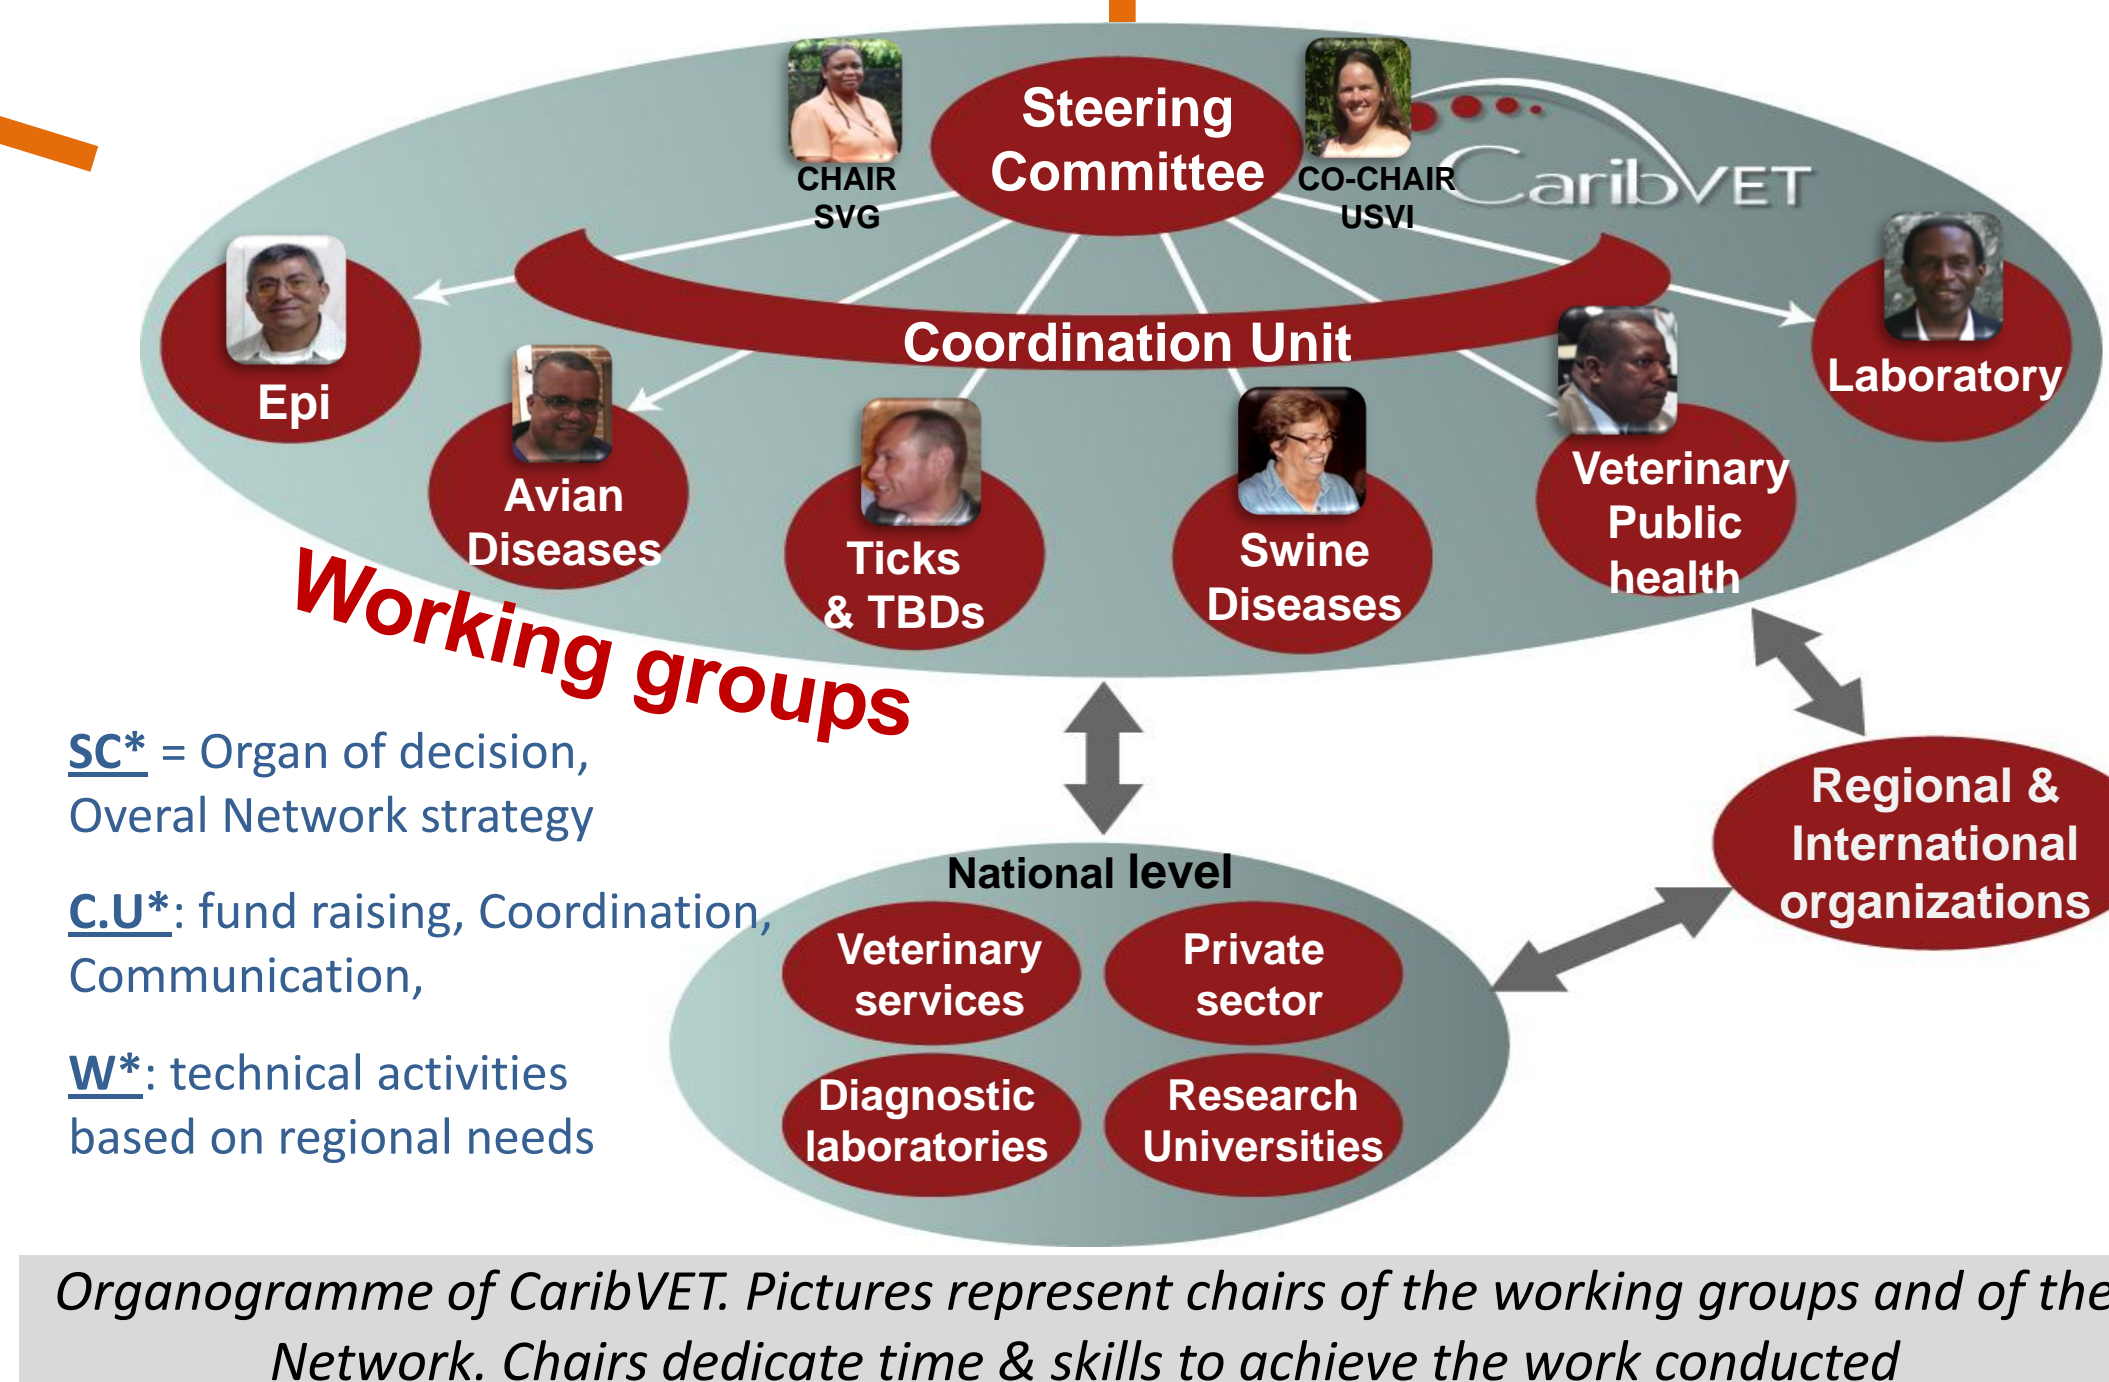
CHAIR SVG

Steering Committee

CO-CHAIR USVI

CaribVET

Coordination Unit

Epi

Avian Diseases

Ticks & TBDs

Swine Diseases

Veterinary Public health

Laboratory

Working groups

SC* = Organ of decision, Overal Network strategy

C.U*: fund raising, Coordination, Communication,

W*: technical activities based on regional needs

National level

Veterinary services

Private sector

Diagnostic laboratories

Research Universities

Regional & International organizations

Organogramme of CaribVET. Pictures represent chairs of the working groups and of the Network. Chairs dedicate time & skills to achieve the work conducted